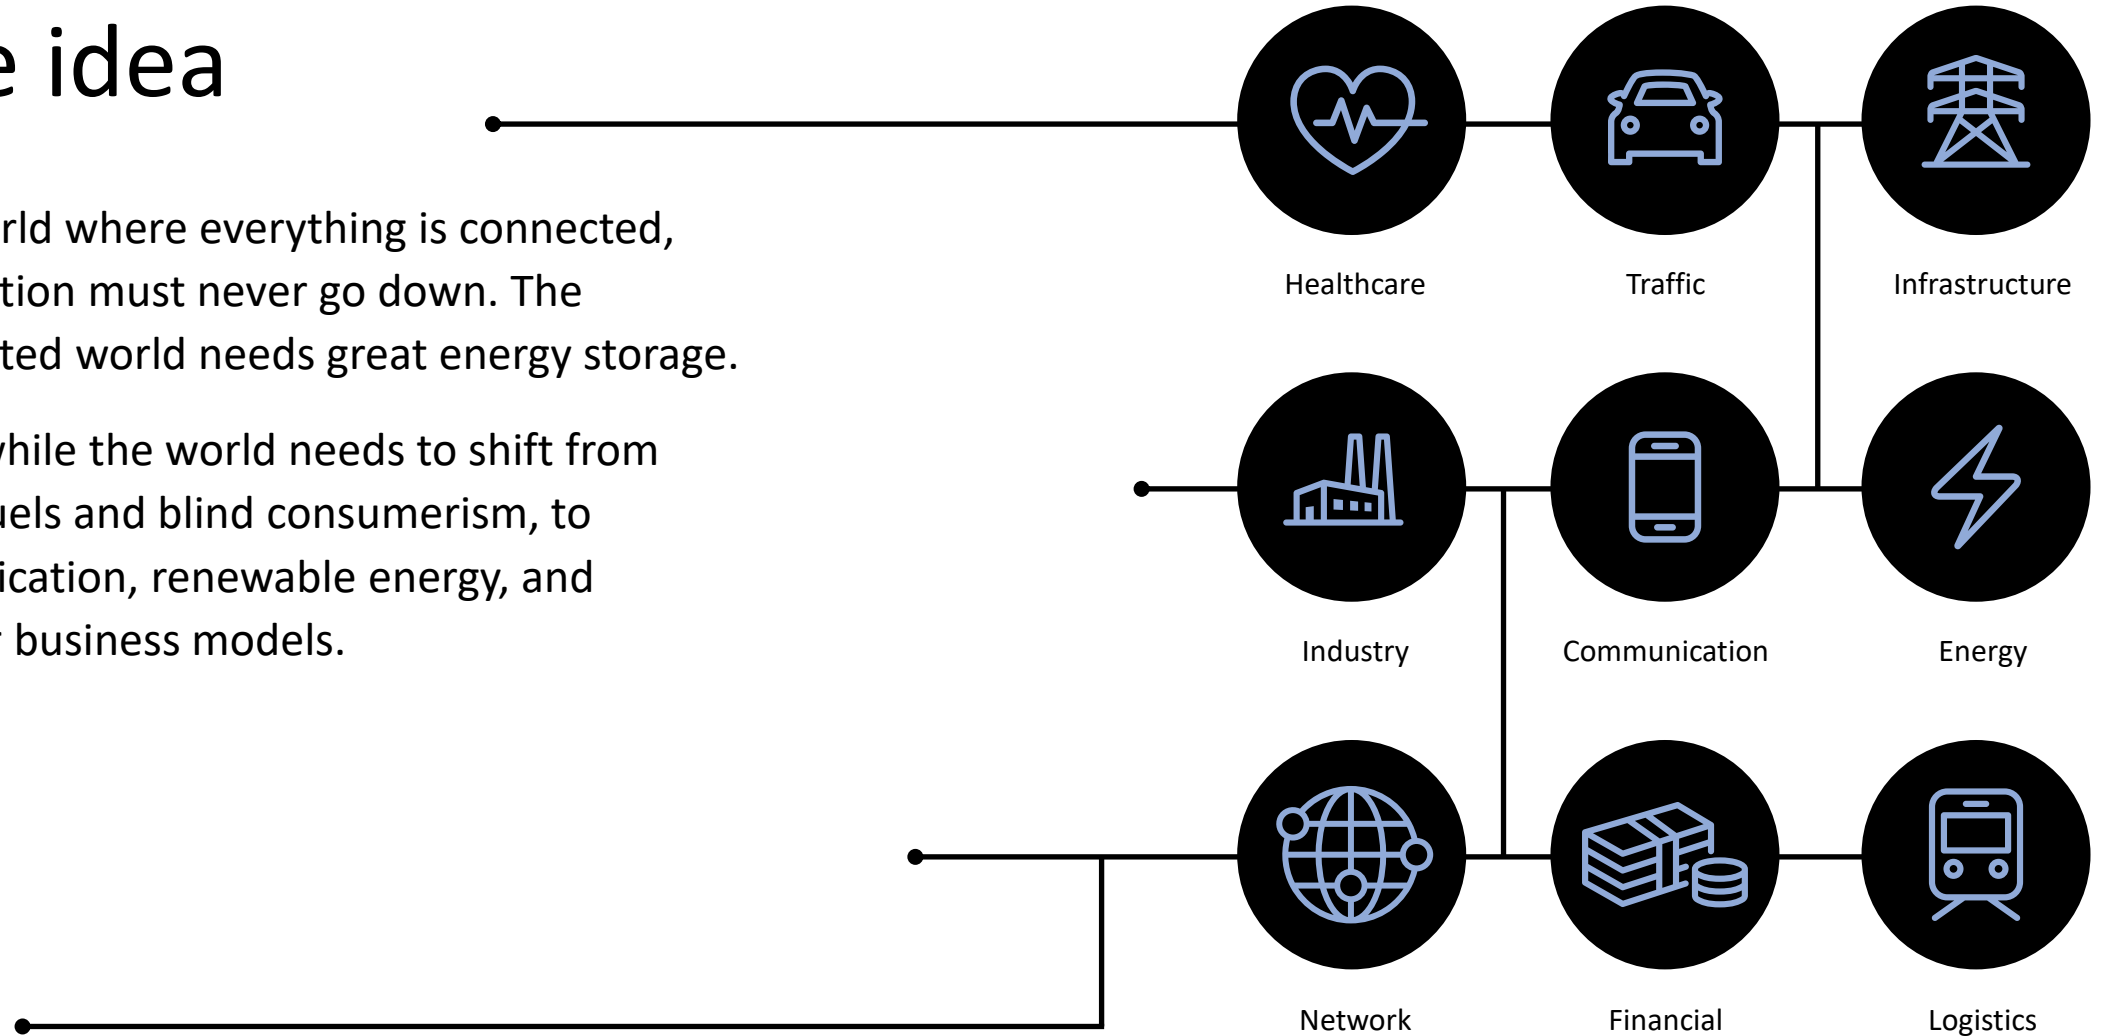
e idea

rld where everything is connected, tion must never go down. The ted world needs great energy storage.

vhile the world needs to shift from uels and blind consumerism, to ication, renewable energy, and r business models.

Healthcare

Traffic

Infrastructure

Industry

Communication

Energy

Network

Financial

Logistics